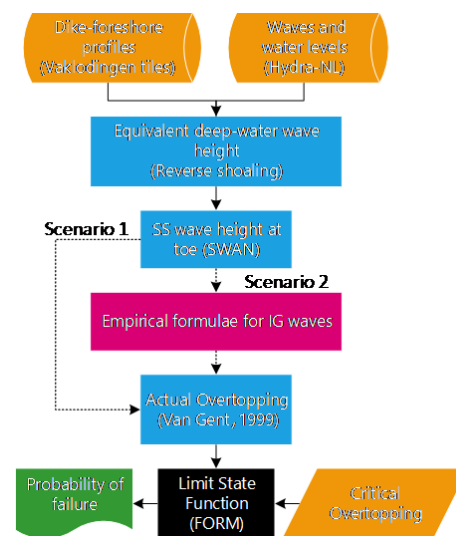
Dike-foreshore profiles (Vaklodingen tiles)

Waves and water levels (Hydra-NL)

Equivalent deep-water wave height (Reverse shoaling)

Scenario 1

SS wave height at toe (SWAN)

Scenario 2

Empirical formulae for IG waves

Actual Overtopping (Van Gent, 1999)

Probability of failure

Limit State Function (FORM)

Critical Overtopping